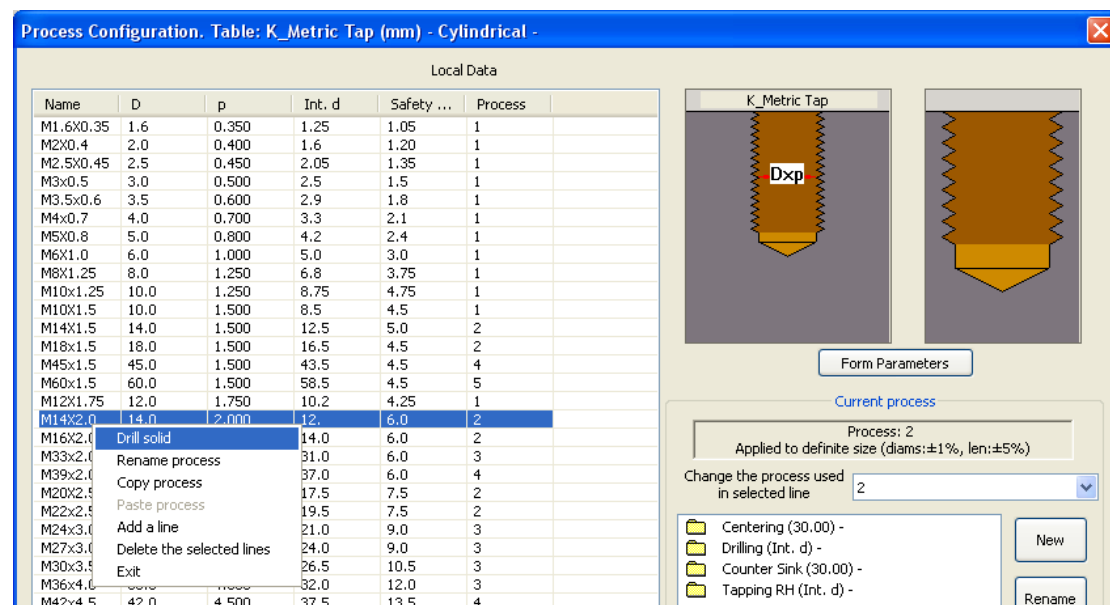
Process Configuration. Table: K_Metric Tap (mm) - Cylindrical -

Local Data

| Name | D | p | Int. d | Safety ... | Process |
|---|---|---|---|---|---|
| M1.6X0.35 | 1.6 | 0.350 | 1.25 | 1.05 | 1 |
| M2X0.4 | 2.0 | 0.400 | 1.6 | 1.20 | 1 |
| M2.5X0.45 | 2.5 | 0.450 | 2.05 | 1.35 | 1 |
| M3x0.5 | 3.0 | 0.500 | 2.5 | 1.5 | 1 |
| M3.5x0.6 | 3.5 | 0.600 | 2.9 | 1.8 | 1 |
| M4x0.7 | 4.0 | 0.700 | 3.3 | 2.1 | 1 |
| M5X0.8 | 5.0 | 0.800 | 4.2 | 2.4 | 1 |
| M6X1.0 | 6.0 | 1.000 | 5.0 | 3.0 | 1 |
| M8X1.25 | 8.0 | 1.250 | 6.8 | 3.75 | 1 |
| M10x1.25 | 10.0 | 1.250 | 8.75 | 4.75 | 1 |
| M10X1.5 | 10.0 | 1.500 | 8.5 | 4.5 | 1 |
| M14X1.5 | 14.0 | 1.500 | 12.5 | 5.0 | 2 |
| M18x1.5 | 18.0 | 1.500 | 16.5 | 4.5 | 2 |
| M45x1.5 | 45.0 | 1.500 | 43.5 | 4.5 | 4 |
| M60x1.5 | 60.0 | 1.500 | 58.5 | 4.5 | 5 |
| M12X1.75 | 12.0 | 1.750 | 10.2 | 4.25 | 1 |
| M14X2.0 | 14.0 | 2.000 | 12. | 6.0 | 2 |
| M16X2.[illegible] | | | 14.0 | 6.0 | 2 |
| M33x2.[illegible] | | | 31.0 | 6.0 | 3 |
| M39x2.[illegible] | | | 37.0 | 6.0 | 4 |
| M20X2.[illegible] | | | 17.5 | 7.5 | 2 |
| M22x2.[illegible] | | | 19.5 | 7.5 | 2 |
| M24x3.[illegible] | | | 21.0 | 9.0 | 3 |
| M27x3.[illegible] | | | 24.0 | 9.0 | 3 |
| M30x3.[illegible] | | | 26.5 | 10.5 | 3 |
| M36x4.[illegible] | | | 32.0 | 12.0 | 3 |
| M42x4.5 | 42.0 | 4.500 | 37.5 | 13.5 | 4 |

Drill solid
Rename process
Copy process
Paste process
Add a line
Delete the selected lines
Exit

K_Metric Tap
Dxp

Form Parameters

Current process
Process: 2
Applied to definite size (diams:±1%, len:±5%)
Change the process used in selected line
2

Centering (30.00) -
Drilling (Int. d) -
Counter Sink (30.00) -
Tapping RH (Int. d) -

New
Rename